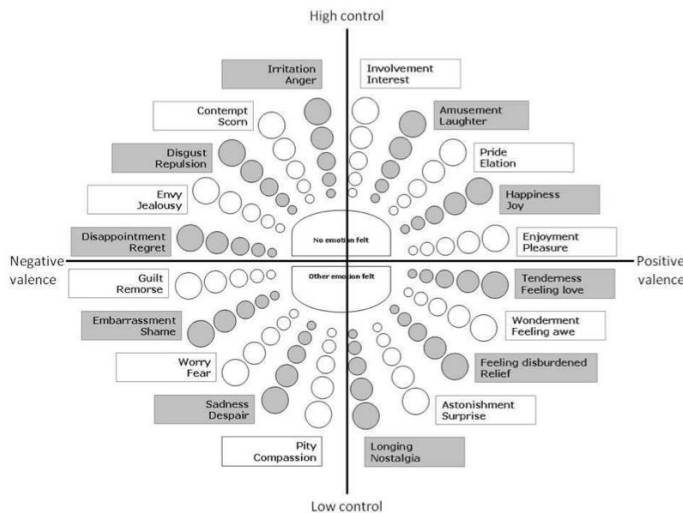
High control

Irritation
Anger

Involvement
Interest

Contempt
Scorn

Amusement
Laughter

Disgust
Repulsion

Pride
Elation

Envy
Jealousy

Happiness
Joy

Disappointment
Regret

No emotion felt

Enjoyment
Pleasure

Negative valence

Positive valence

Other emotion felt

Guilt
Remorse

Tenderness
Feeling love

Embarrassment
Shame

Wonderment
Feeling awe

Worry
Fear

Feeling disburdened
Relief

Sadness
Despair

Astonishment
Surprise

Pity
Compassion

Longing
Nostalgia

Low control